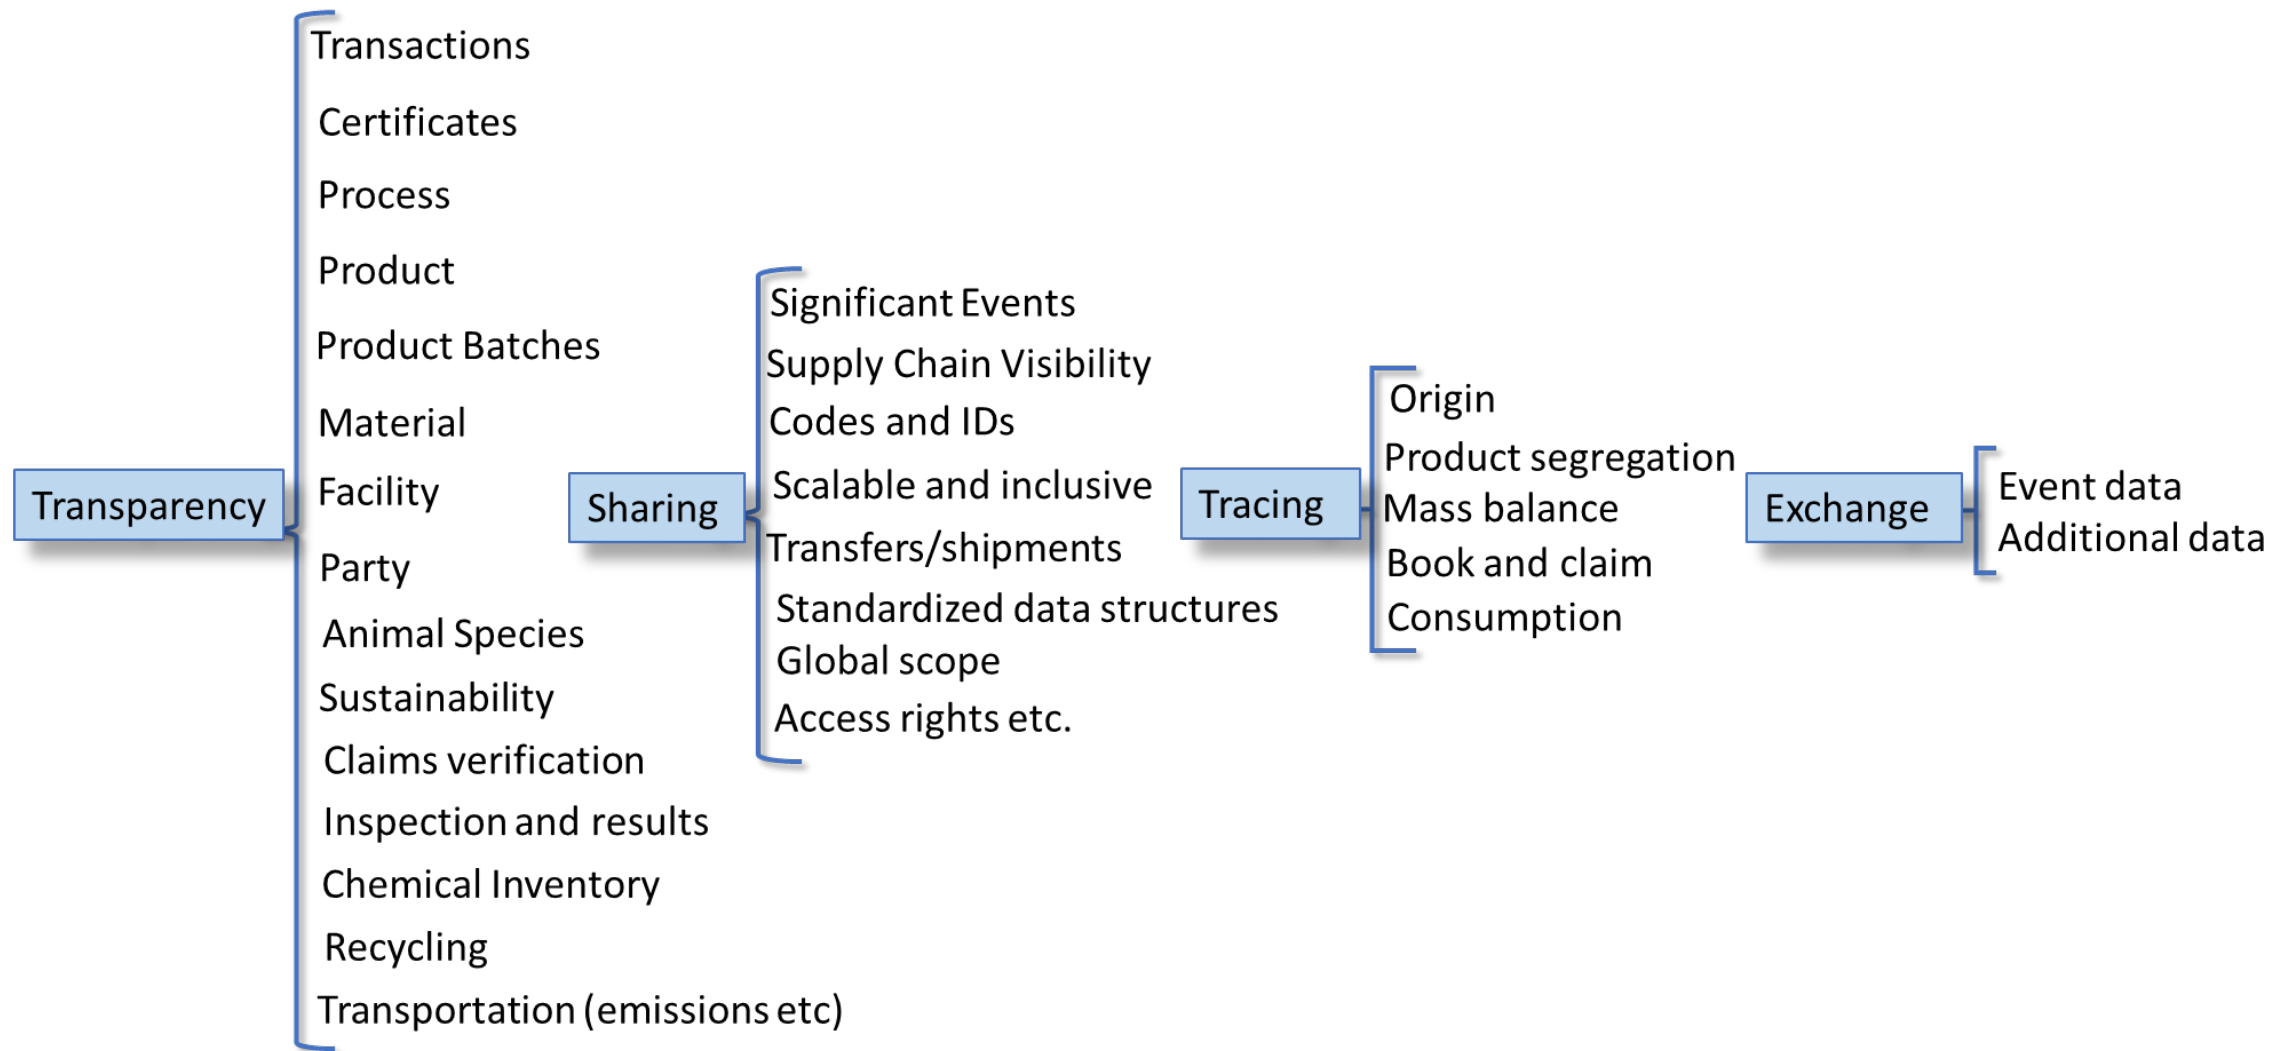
Transparency

Transactions
Certificates
Process
Product
Product Batches
Material
Facility
Party
Animal Species
Sustainability
Claims verification
Inspection and results
Chemical Inventory
Recycling
Transportation (emissions etc)

Sharing

Significant Events
Supply Chain Visibility
Codes and IDs
Scalable and inclusive
Transfers/shipments
Standardized data structures
Global scope
Access rights etc.

Tracing

Origin
Product segregation
Mass balance
Book and claim
Consumption

Exchange

Event data
Additional data